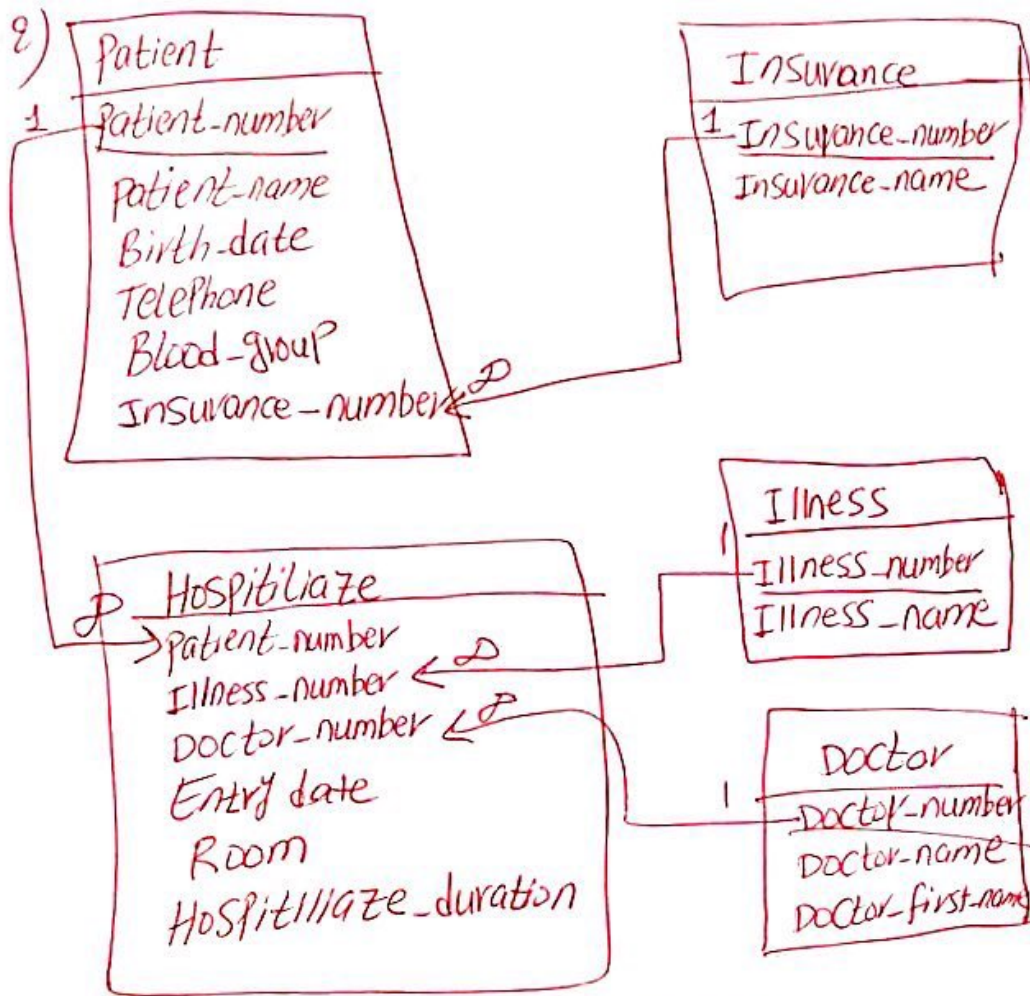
2)

Patient
1 Patient-number
Patient-name
Birth-date
Telephone
Blood-group
Insurance-number

Insurance
1 Insurance-number
Insurance-name

∞

Illness
1 Illness_number
Illness_name

Hospitiliaze
∞ Patient-number
Illness-number ∞
Doctor-number ∞
Entry date
Room
Hospitilliaze_duration

Doctor
1 Doctor-number
Doctor-name
Doctor-first-name